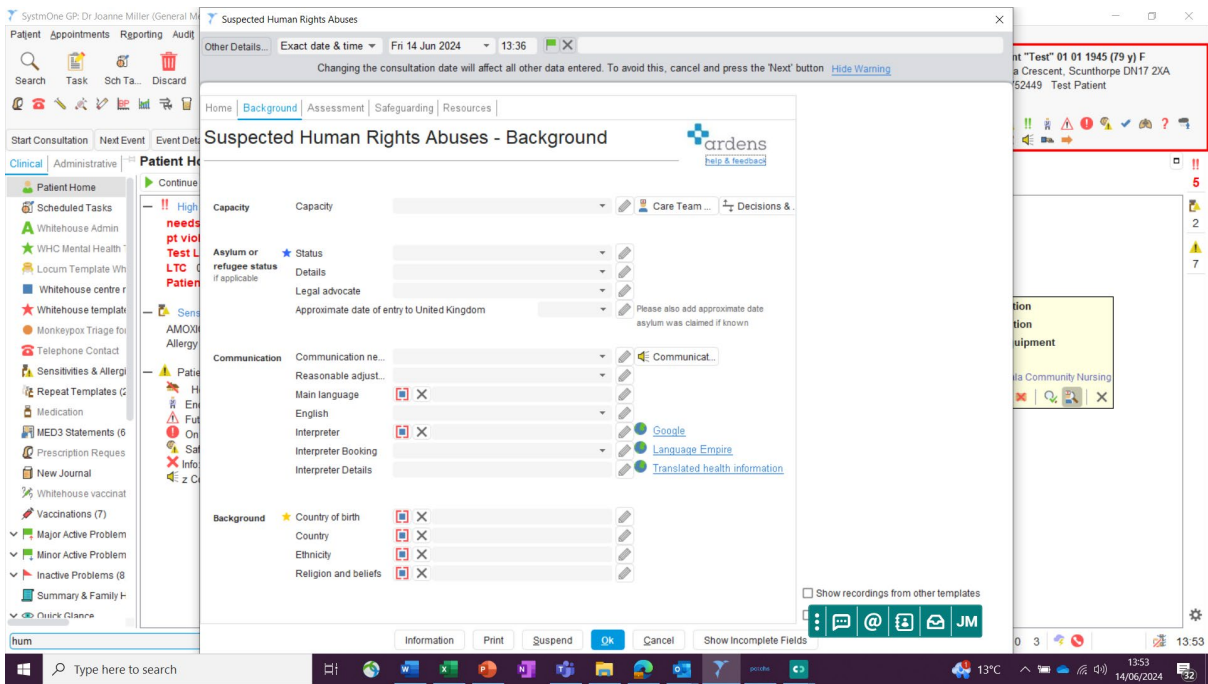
SystmOne GP: Dr Joanne Miller (General M

Patient Appointments Reporting Audit

Search Task Sch Ta... Discard

Start Consultation Next Event Event Det

Clinical Administrative Patient H

Patient Home
Scheduled Tasks
Whitehouse Admin
WHC Mental Health
Locum Template Wh
Whitehouse centre r
Whitehouse template
Monkeypox Triage fo
Telephone Contact
Sensitivities & Allergi
Repeat Templates (2
Medication
MED3 Statements (6
Prescription Reques
New Journal
Whitehouse vaccinat
Vaccinations (7)
Major Active Problem
Minor Active Problem
Inactive Problems (8
Summary & Family H
Quick Glance

hum

Continue

High
needs
pt viol
Test L
LTC
Patien

Sens
AMOXI
Allergy

Patie
H
En
Fu
On
Sat
Info
z C

Suspected Human Rights Abuses

Other Details... Exact date & time Fri 14 Jun 2024 13:36

Changing the consultation date will affect all other data entered. To avoid this, cancel and press the 'Next' button Hide Warning

Home | Background | Assessment | Safeguarding | Resources

Suspected Human Rights Abuses - Background

ardens
help & feedback

Capacity Capacity Care Team ... Decisions & ...

Asylum or refugee status if applicable
Status
Details
Legal advocate
Approximate date of entry to United Kingdom
Please also add approximate date asylum was claimed if known

Communication
Communication ne... Communicat...
Reasonable adjust...
Main language
English
Interpreter Google
Interpreter Booking Language Empire
Interpreter Details Translated health information

Background
Country of birth
Country
Ethnicity
Religion and beliefs

Show recordings from other templates

JM

Information Print Suspend Ok Cancel Show Incomplete Fields

nt "Test" 01 01 1945 (79 y) F
a Crescent, Scunthorpe DN17 2XA
52449 Test Patient

!!
5
2
7

tion
tion
uipment
la Community Nursing

0 3 13:53

Type here to search

13°C 13:53 14/06/2024 32